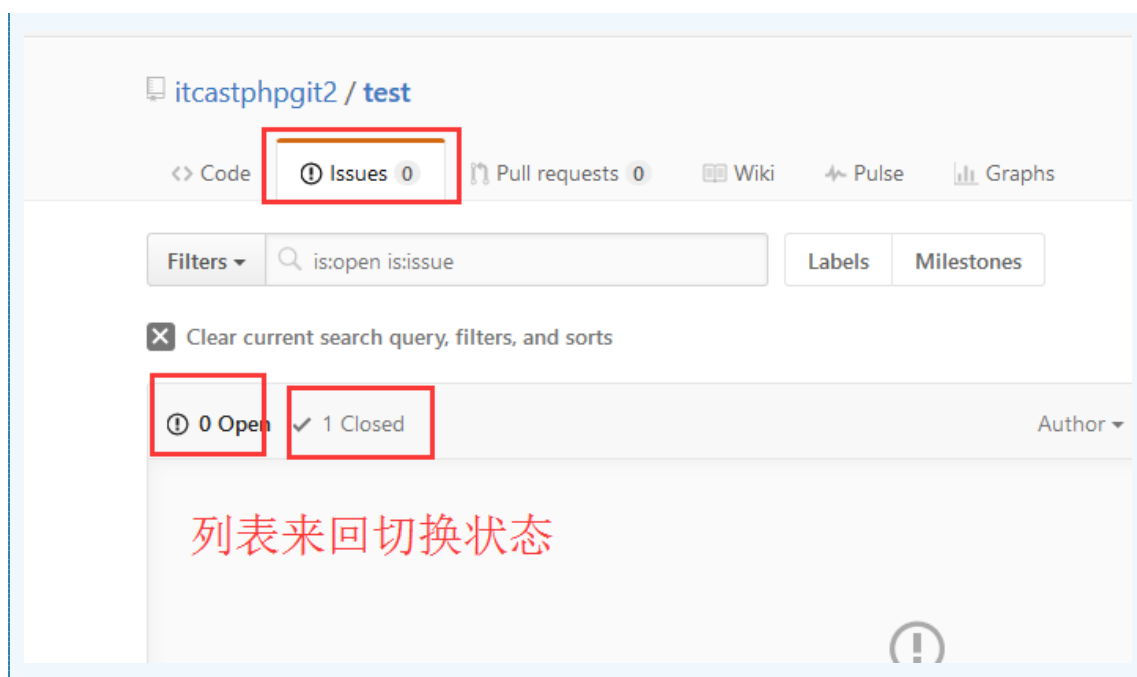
itcastphpgit2 / test

<> Code
Issues 0
Pull requests 0
Wiki
Pulse
Graphs

Filters
is:open is:issue
Labels
Milestones

Clear current search query, filters, and sorts

0 Open
1 Closed
Author

列表来回切换状态